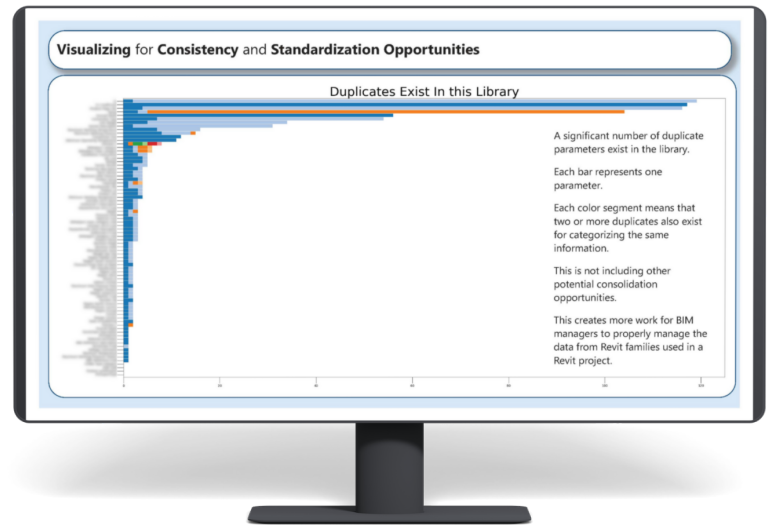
Visualizing for Consistency and Standardization Opportunities

Duplicates Exist In this Library

A significant number of duplicate parameters exist in the library.

Each bar represents one parameter.

Each color segment means that two or more duplicates also exist for categorizing the same information.

This is not including other potential consolidation opportunities.

This creates more work for BIM managers to properly manage the data from Revit families used in a Revit project.